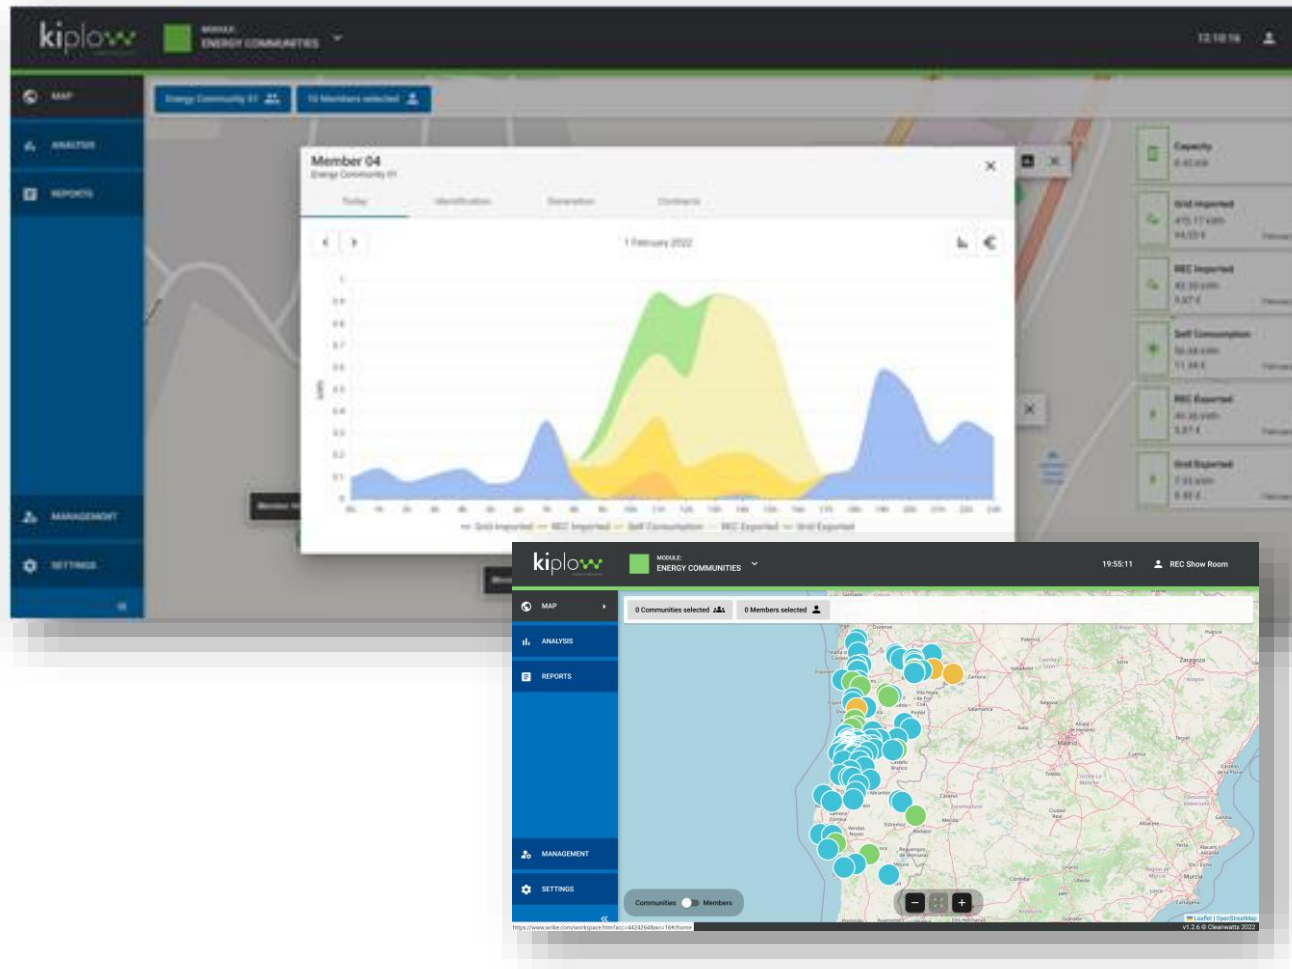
kiplow

MODULE:
ENERGY COMMUNITIES

12:10:16

MAP

ANALYSIS

REPORTS

MANAGEMENT

SETTINGS

Energy Community 01

10 Members selected

Member 04
Energy Community 01

Today

Identification

Generation

Contracts

1 February 2022

kWh

Grid Imported

REC Imported

Self Consumption

REC Exported

Grid Exported

Capacity

Grid Imported

REC Imported

Self Consumption

REC Exported

Grid Exported

kiplow

MODULE:
ENERGY COMMUNITIES

19:55:11

REC Show Room

MAP

ANALYSIS

REPORTS

MANAGEMENT

SETTINGS

0 Communities selected

0 Members selected

Communities

Members

Leaflet | OpenStreetMap

v1.2.6 © Cleanwatts 2022

Madrid

Zaragoza

Salamanca

Murcia